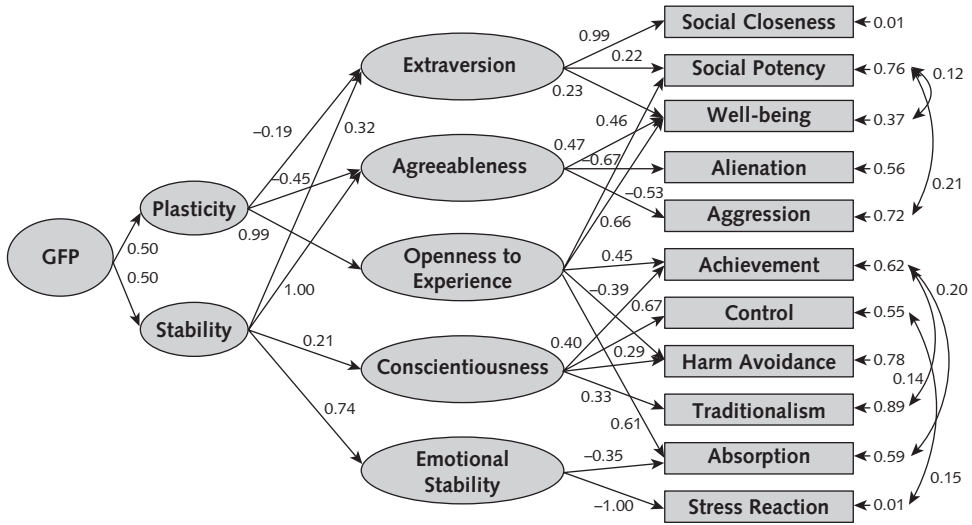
GFP
0.50
0.50
Plasticity
Stability
–0.19
–0.45
0.99
0.32
1.00
0.21
0.74
Extraversion
Agreeableness
Openness to Experience
Conscientiousness
Emotional Stability
0.99
0.22
0.23
0.46
0.47
–0.67
–0.53
0.66
0.45
–0.39
0.67
0.40
0.29
0.33
0.61
–0.35
–1.00
Social Closeness
Social Potency
Well-being
Alienation
Aggression
Achievement
Control
Harm Avoidance
Traditionalism
Absorption
Stress Reaction
0.01
0.76
0.37
0.56
0.72
0.62
0.55
0.78
0.89
0.59
0.01
0.12
0.21
0.20
0.14
0.15